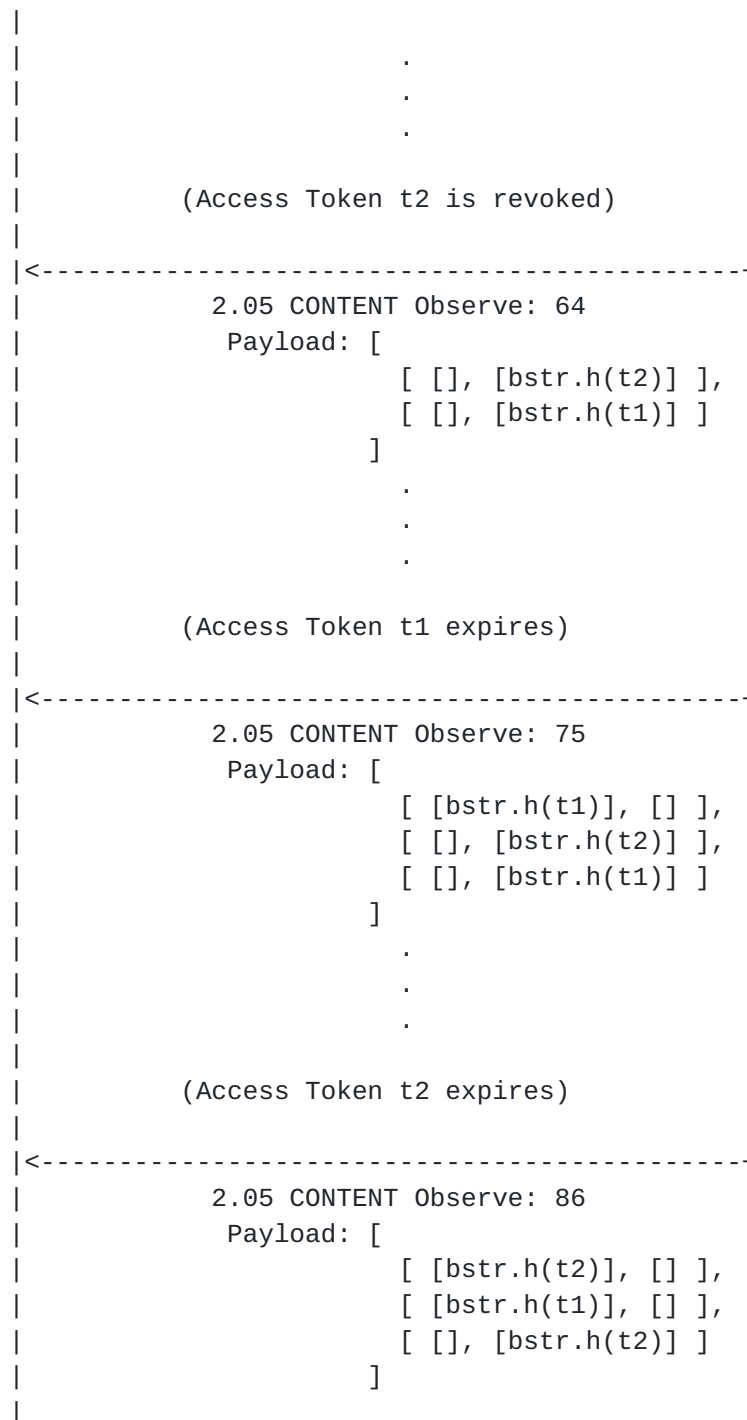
.
.
.

(Access Token t2 is revoked)

|<-----------------------------------------------

2.05 CONTENT Observe: 64
Payload: [
[ [], [bstr.h(t2)] ],
[ [], [bstr.h(t1)] ]
]
.
.
.

(Access Token t1 expires)

|<-----------------------------------------------

2.05 CONTENT Observe: 75
Payload: [
[ [bstr.h(t1)], [] ],
[ [], [bstr.h(t2)] ],
[ [], [bstr.h(t1)] ]
]
.
.
.

(Access Token t2 expires)

|<-----------------------------------------------

2.05 CONTENT Observe: 86
Payload: [
[ [bstr.h(t2)], [] ],
[ [bstr.h(t1)], [] ],
[ [], [bstr.h(t2)] ]
]